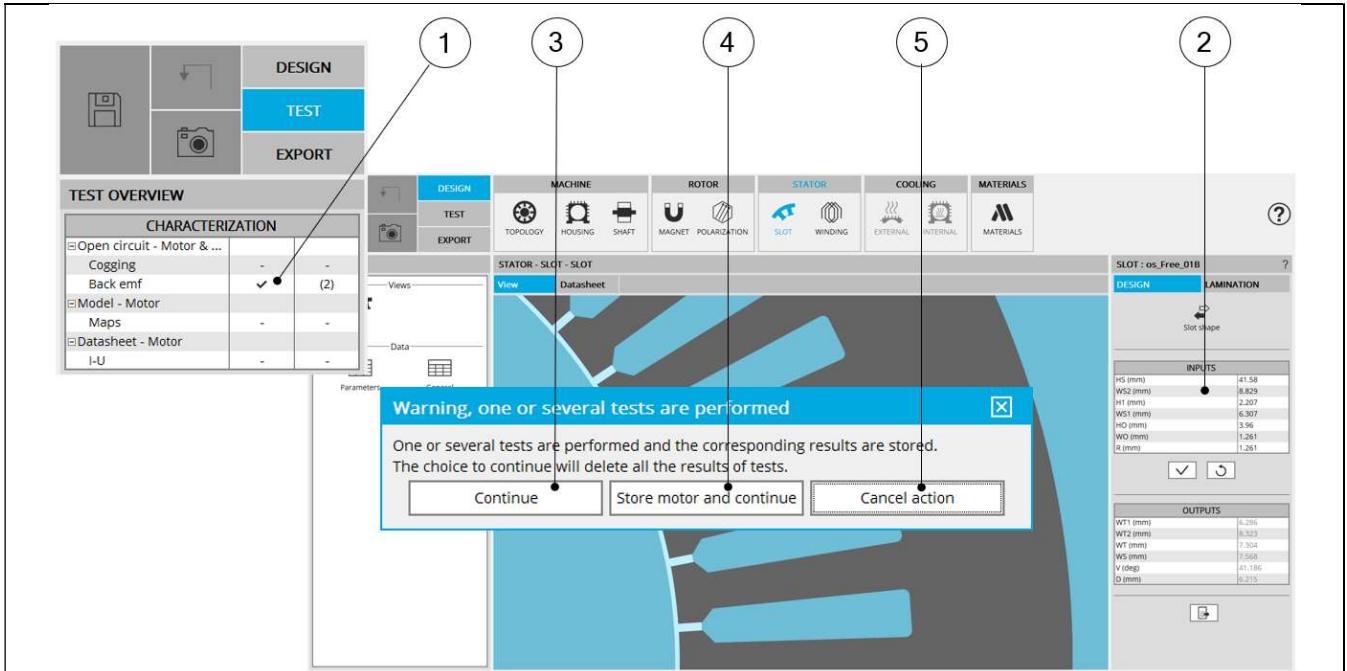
1 3 4 5 2

DESIGN
TEST
EXPORT

TEST OVERVIEW

| CHARACTERIZATION | | |
|---|---|---|
| ⊟Open circuit - Motor & ... | | |
| Cogging | - | - |
| Back emf | ✓ | (2) |
| ⊟Model - Motor | | |
| Maps | - | - |
| ⊟Datasheet - Motor | | |
| I-U | - | - |

DESIGN
TEST
EXPORT

MACHINE
TOPOLOGY HOUSING SHAFT
ROTOR
MAGNET POLARIZATION
STATOR
SLOT WINDING
COOLING
EXTERNAL INTERNAL
MATERIALS
MATERIALS

?

Views
Data
Parameters

STATOR - SLOT - SLOT
View Datasheet

SLOT : os_Free_01B ?
DESIGN LAMINATION
Slot shape

INPUTS

| | |
|---|---|
| HS (mm) | 41.58 |
| WS2 (mm) | 8.829 |
| H1 (mm) | 2.207 |
| WS1 (mm) | 6.307 |
| HO (mm) | 3.96 |
| WO (mm) | 1.261 |
| R (mm) | 1.261 |

OUTPUTS

| | |
|---|---|
| WT1 (mm) | 6.286 |
| WT2 (mm) | 8.323 |
| WT (mm) | 7.304 |
| WS (mm) | 7.568 |
| V (deg) | 41.186 |
| D (mm) | 6.215 |

Warning, one or several tests are performed

One or several tests are performed and the corresponding results are stored.
The choice to continue will delete all the results of tests.

Continue
Store motor and continue
Cancel action